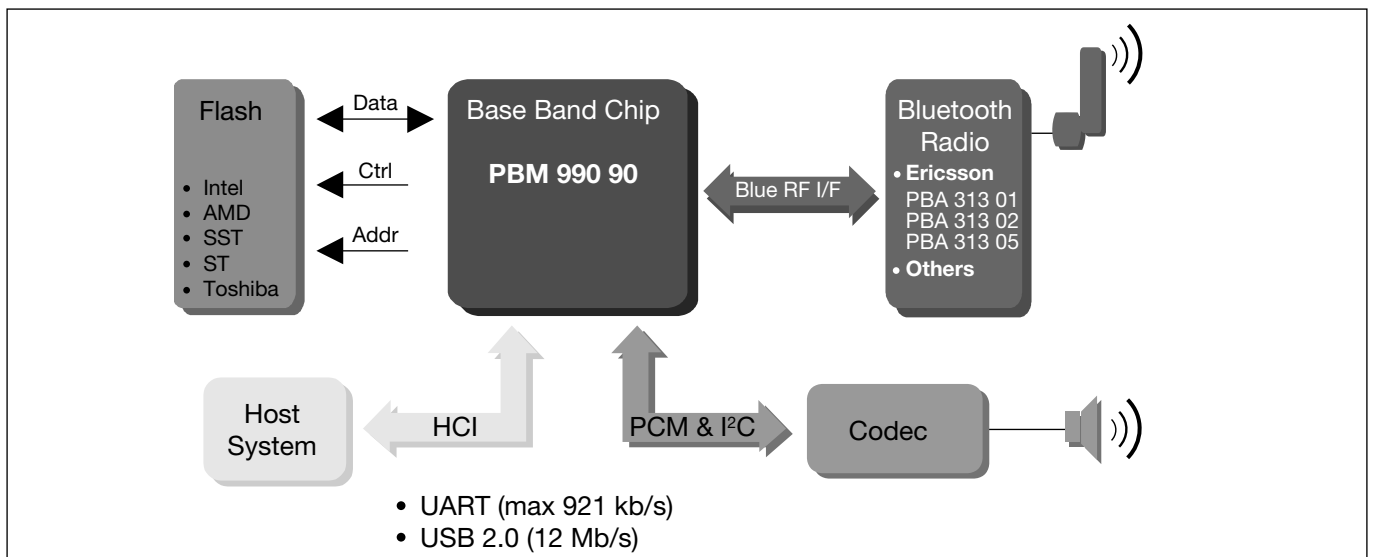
Flash

• Intel
• AMD
• SST
• ST
• Toshiba

Data

Ctrl

Addr

Base Band Chip

PBM 990 90

Blue RF I/F

Bluetooth Radio

• Ericsson
PBA 313 01
PBA 313 02
PBA 313 05
• Others

Host System

HCI

PCM & I$^2$C

Codec

• UART (max 921 kb/s)
• USB 2.0 (12 Mb/s)